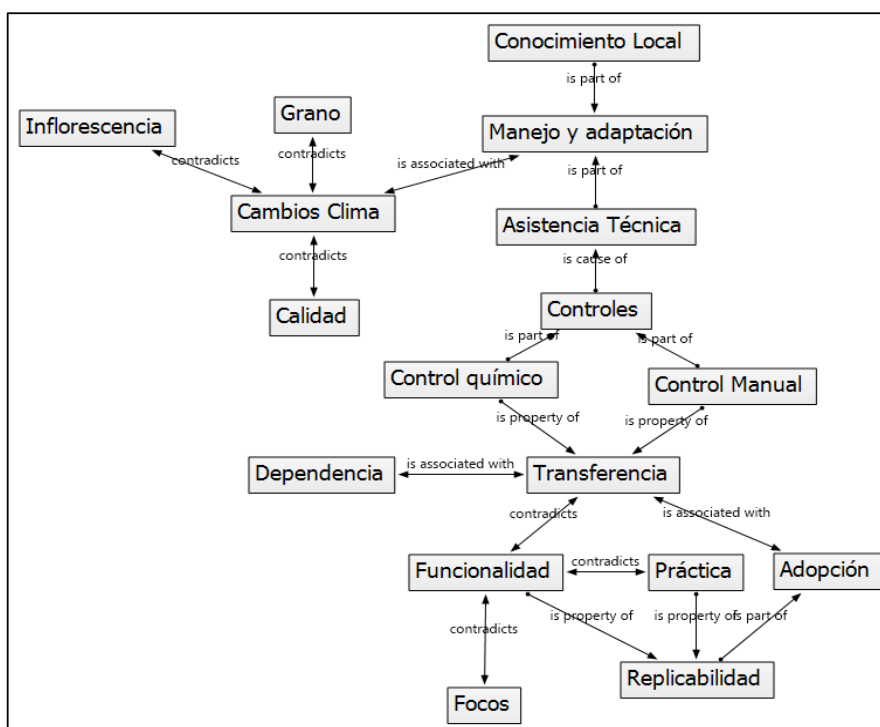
Conocimiento Local
is part of
Inflorescencia
Grano
Manejo y adaptación
contradicts
contradicts
is associated with
is part of
Cambios Clima
Asistencia Técnica
contradicts
is cause of
Calidad
Controles
is part of
is part of
Control químico
Control Manual
is property of
is property of
Dependencia
is associated with
Transferencia
contradicts
is associated with
Funcionalidad
contradicts
Práctica
Adopción
contradicts
is property of
is property of
is part of
Replicabilidad
Focos